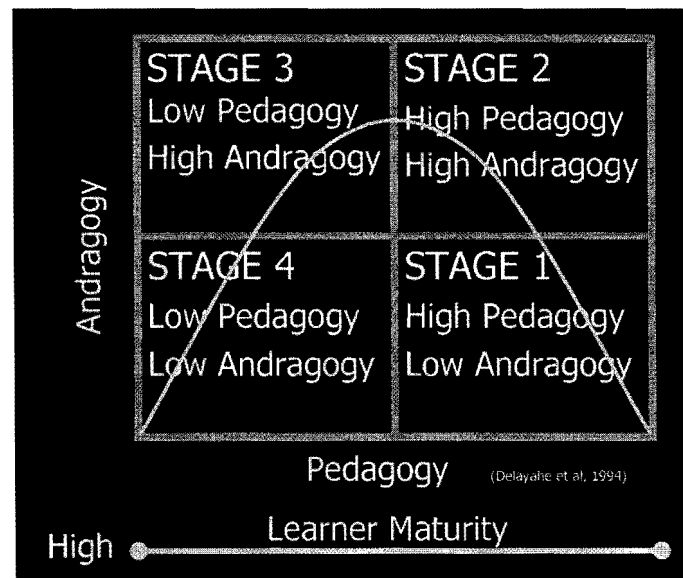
Andragogy

STAGE 3
Low Pedagogy
High Andragogy

STAGE 2
High Pedagogy
High Andragogy

STAGE 4
Low Pedagogy
Low Andragogy

STAGE 1
High Pedagogy
Low Andragogy

Pedagogy (Delayahe et al, 1994)

High Learner Maturity